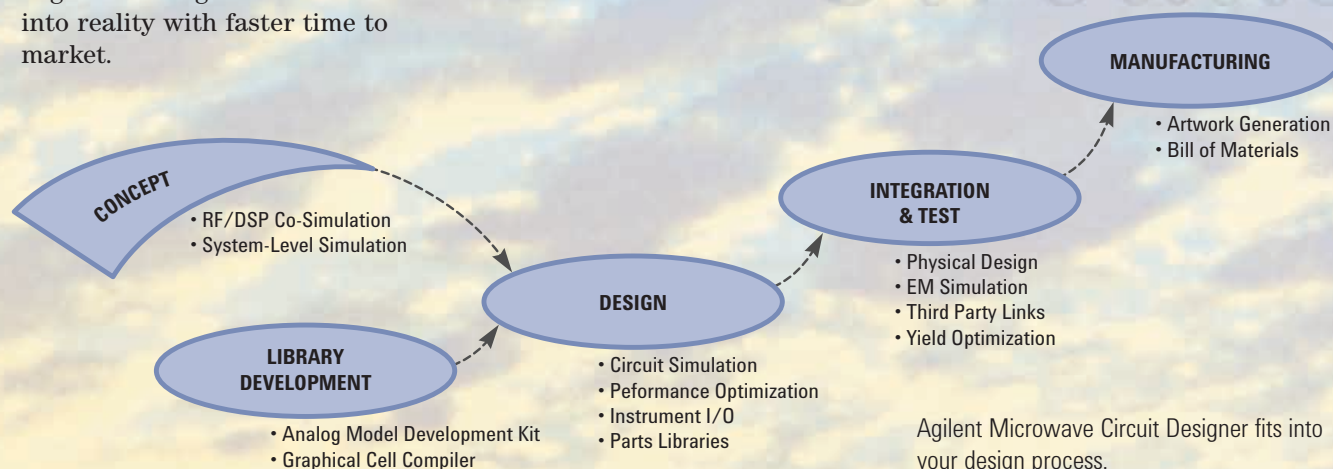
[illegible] into reality with faster time to market.

MANUFACTURING
• Artwork Generation
• Bill of Materials

CONCEPT
• RF/DSP Co-Simulation
• System-Level Simulation

INTEGRATION & TEST
• Physical Design
• EM Simulation
• Third Party Links
• Yield Optimization

DESIGN
• Circuit Simulation
• Peformance Optimization
• Instrument I/O
• Parts Libraries

LIBRARY DEVELOPMENT
• Analog Model Development Kit
• Graphical Cell Compiler

Agilent Microwave Circuit Designer fits into your design process.